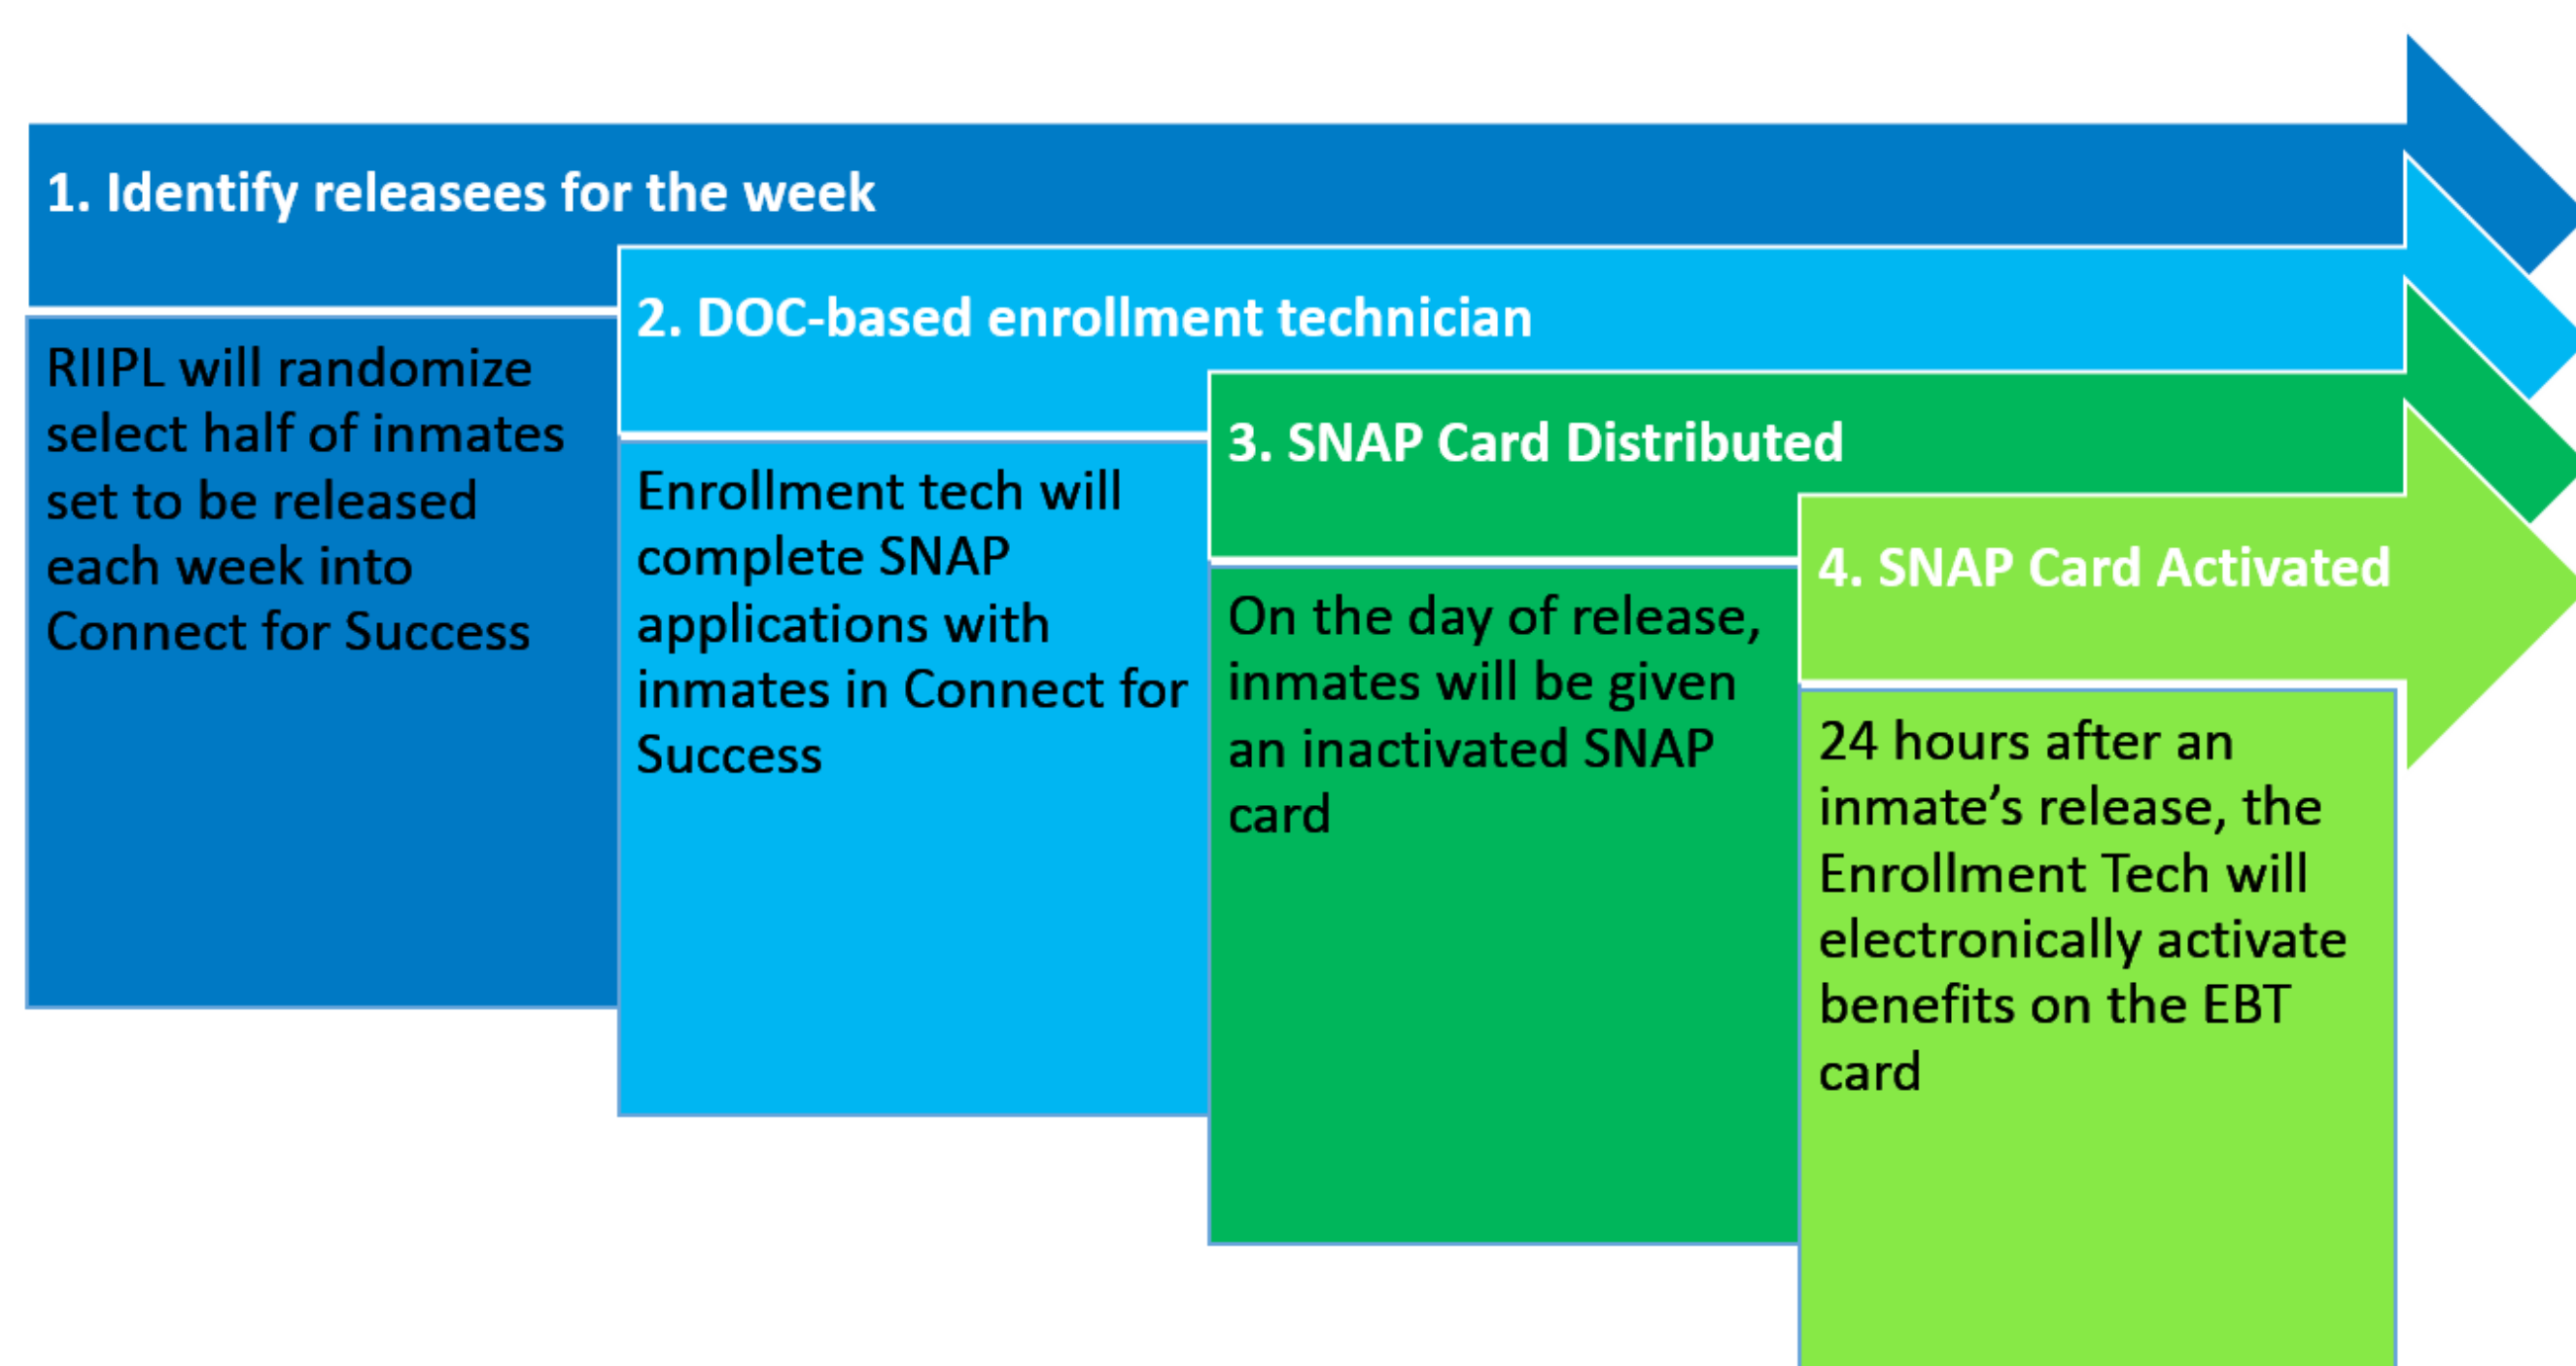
1. Identify releasees for the week

RIIPL will randomize select half of inmates set to be released each week into Connect for Success

2. DOC-based enrollment technician

Enrollment tech will complete SNAP applications with inmates in Connect for Success

3. SNAP Card Distributed

On the day of release, inmates will be given an inactivated SNAP card

4. SNAP Card Activated

24 hours after an inmate’s release, the Enrollment Tech will electronically activate benefits on the EBT card